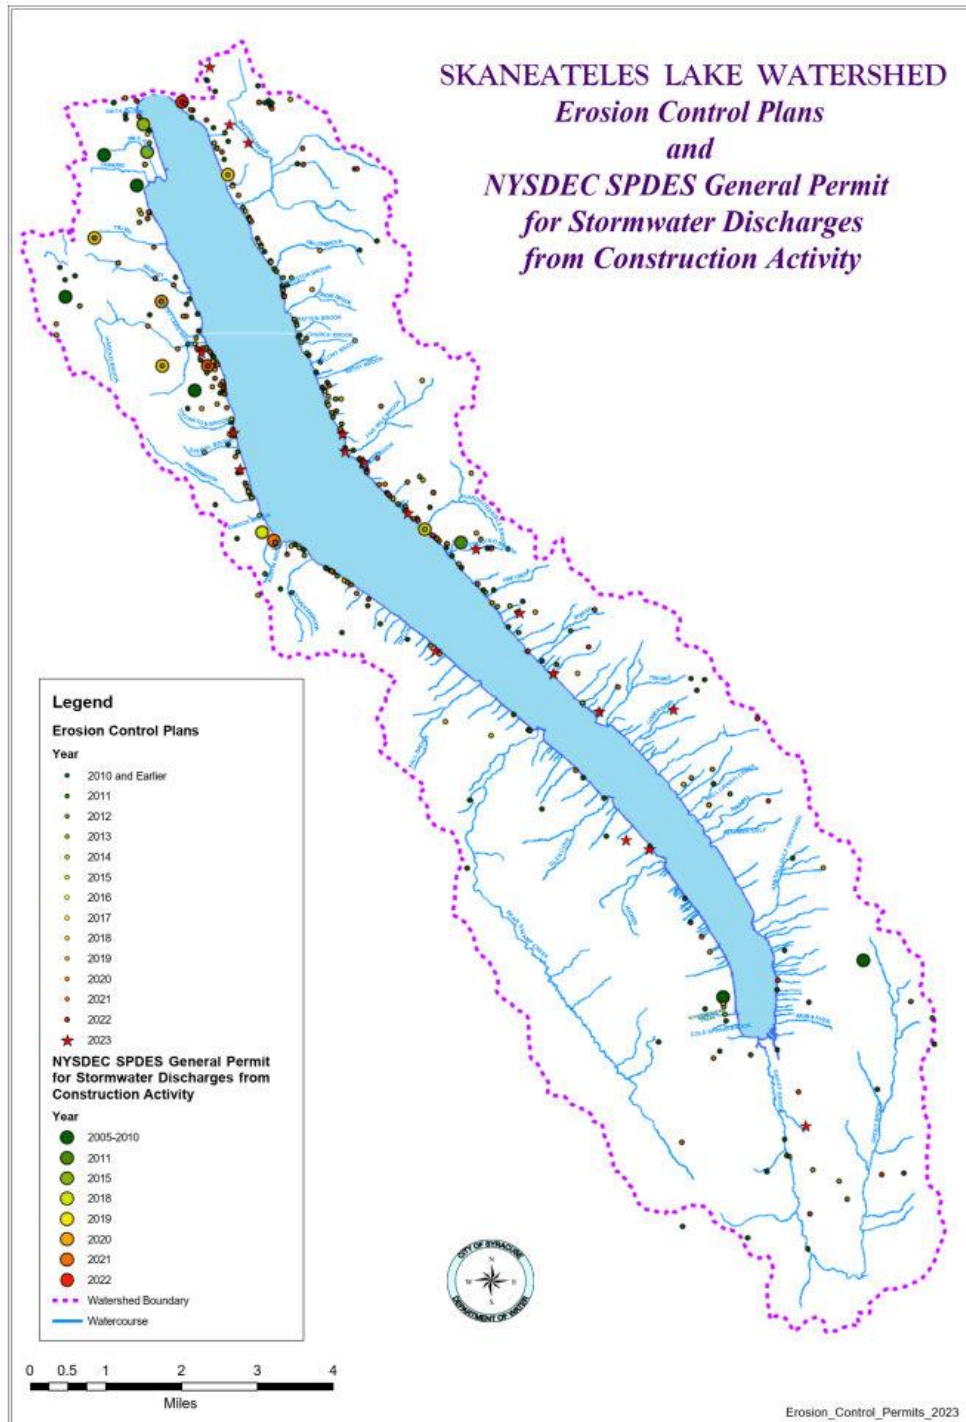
SKANEATELES LAKE WATERSHED
Erosion Control Plans
and
NYSDEC SPDES General Permit
for Stormwater Discharges
from Construction Activity

Legend

Erosion Control Plans

Year

2010 and Earlier
2011
2012
2013
2014
2015
2016
2017
2018
2019
2020
2021
2022
2023

NYSDEC SPDES General Permit for Stormwater Discharges from Construction Activity

Year

2005-2010
2011
2015
2018
2019
2020
2021
2022

Watershed Boundary
Watercourse

0 0.5 1 2 3 4
Miles

CITY OF SYRACUSE
DEPARTMENT OF WATER

Erosion_Control_Permits_2023